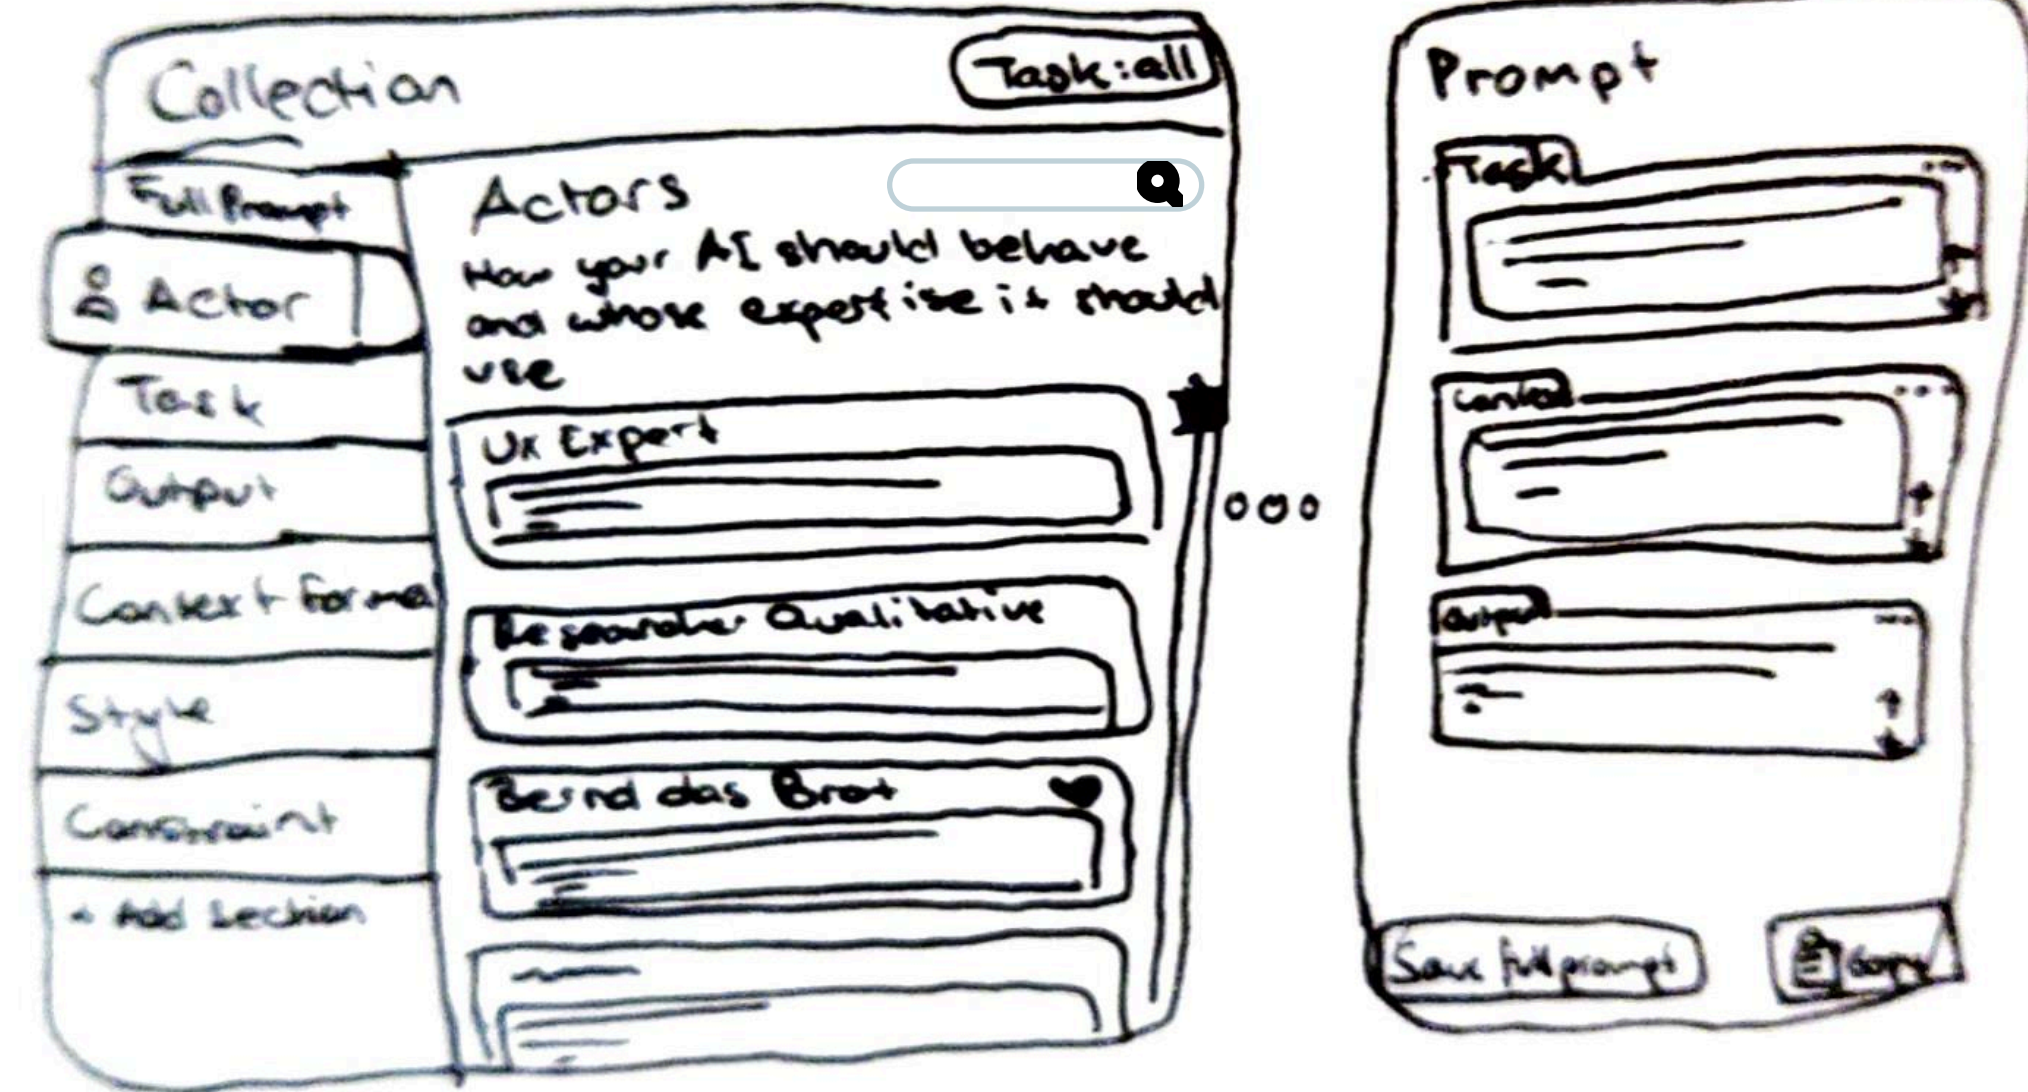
Collection

Task:all

Full Prompt

Actor

Task

Output

Context format

Style

Constraint

+ Add Section

Actors

How your AI should behave and whose expertise it should use

Ux Expert

Researcher Qualitative

Bernd das Brot

ooo

Prompt

Task

context

output

Save full prompt

Copy